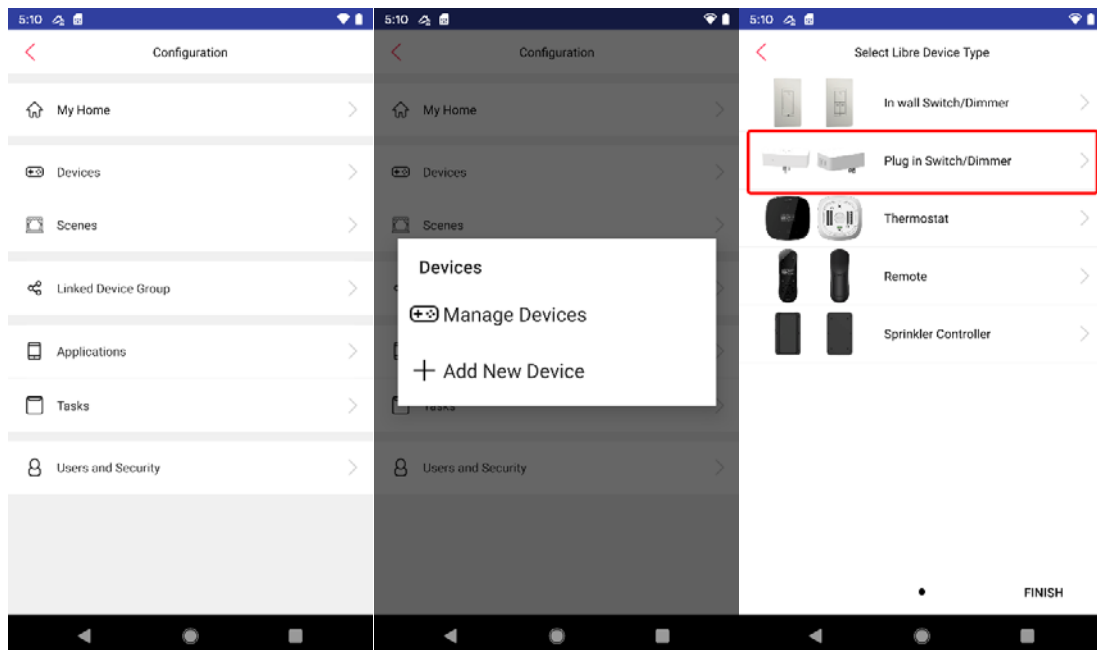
5:10

Configuration

My Home

Devices

Scenes

Linked Device Group

Applications

Tasks

Users and Security

5:10

Configuration

My Home

Devices

Scenes

Devices

Manage Devices

Add New Device

Tasks

Users and Security

5:10

Select Libre Device Type

In wall Switch/Dimmer

Plug in Switch/Dimmer

Thermostat

Remote

Sprinkler Controller

FINISH